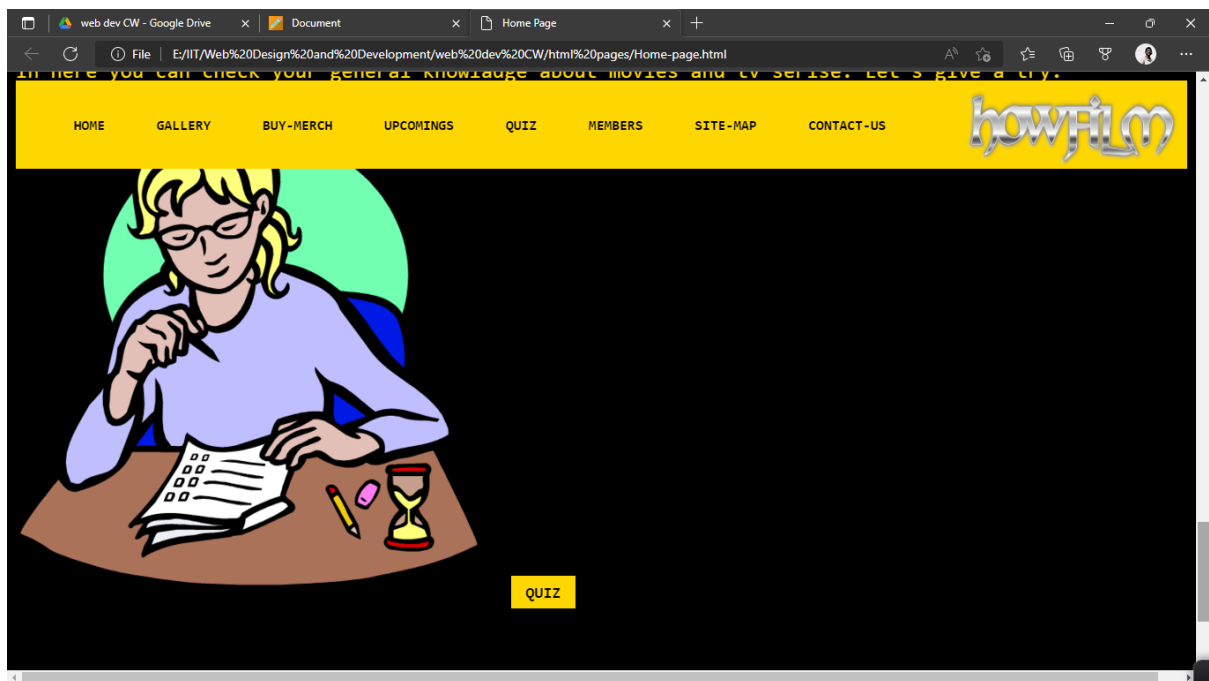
web dev CW - Google Drive
Document
Home Page
File | E:/IIT/Web%20Design%20and%20Development/web%20dev%20CW/html%20pages/Home-page.html

In here you can check your general knowladge about movies and tv serise. Let's give a try.

HOME GALLERY BUY-MERCH UPCOMINGS QUIZ MEMBERS SITE-MAP CONTACT-US

howFILM

QUIZ